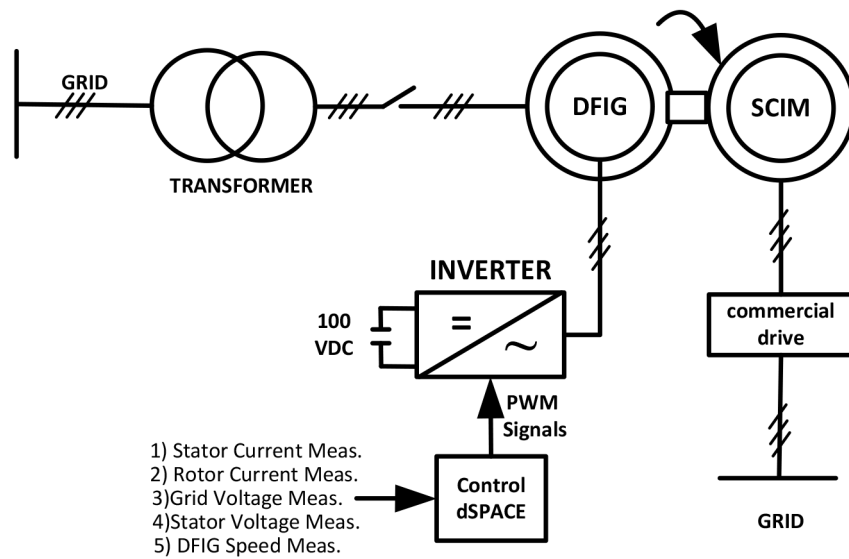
GRID

TRANSFORMER

DFIG

SCIM

INVERTER

100
VDC

=

~

commercial
drive

PWM
Signals

1) Stator Current Meas.
2) Rotor Current Meas.
3)Grid Voltage Meas.
4)Stator Voltage Meas.
5) DFIG Speed Meas.

Control
dSPACE

GRID